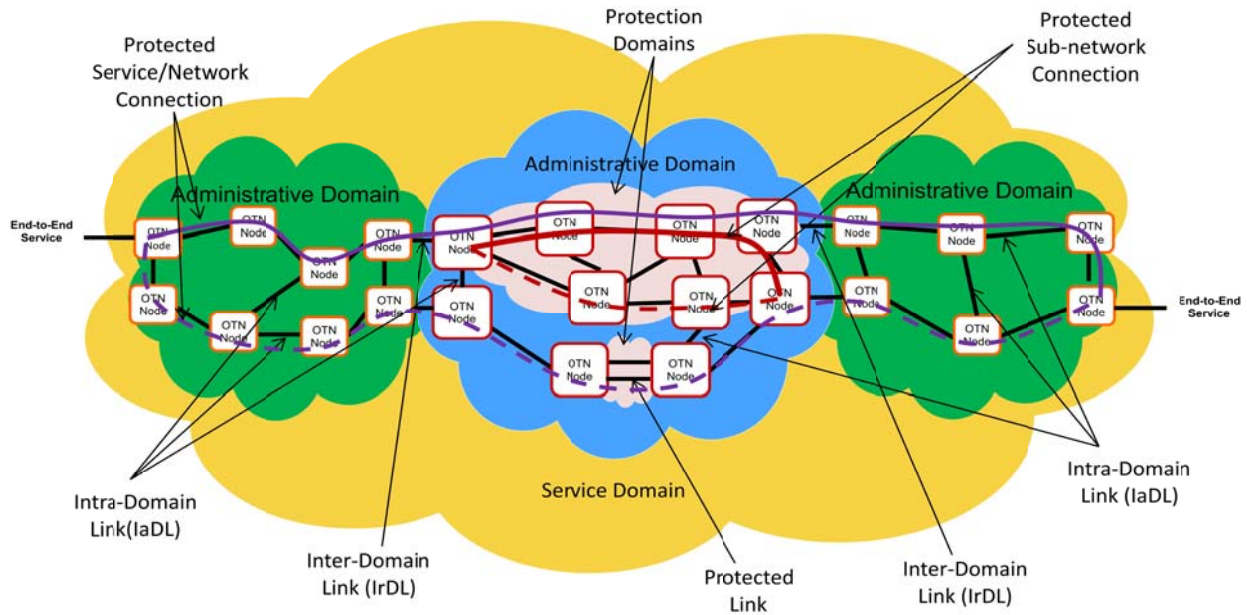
Protected Service/Network Connection

Protection Domains

Protected Sub-network Connection

Administrative Domain

Administrative Domain

Administrative Domain

End-to-End Service

OTN Node

OTN Node

OTN Node

OTN Node

OTN Node

OTN Node

OTN Node

OTN Node

OTN Node

OTN Node

OTN Node

OTN Node

OTN Node

OTN Node

OTN Node

OTN Node

OTN Node

OTN Node

OTN Node

OTN Node

OTN Node

OTN Node

End-to-End Service

Intra-Domain Link(IaDL)

Inter-Domain Link (IrDL)

Service Domain

Protected Link

Inter-Domain Link (IrDL)

Intra-Domain Link (IaDL)